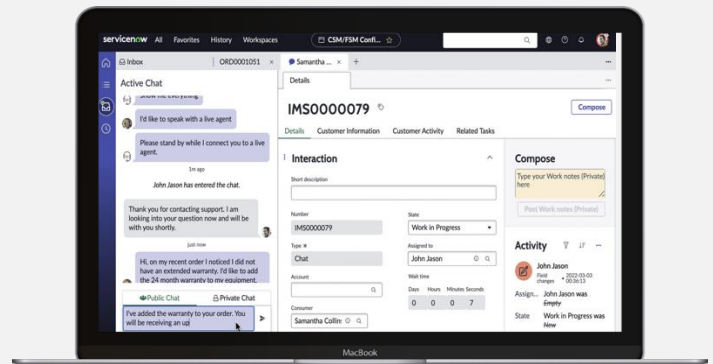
servicenow All Favorites History Workspaces CSM/FSM Confi... ☆

Inbox ORD0001051 × Samantha ... × +

Active Chat

Show me everything

I'd like to speak with a live agent

Please stand by while I connect you to a live agent.

1m ago

John Jason has entered the chat.

Thank you for contacting support. I am looking into your question now and will be with you shortly.

just now

Hi, on my recent order I noticed I did not have an extended warranty. I'd like to add the 24 month warranty to my equipment.

Public Chat Private Chat

I've added the warranty to your order. You will be receiving an up

Details

IMS0000079

Compose

Details Customer Information Customer Activity Related Tasks

Interaction

Short description

Number
IMS0000079

State
Work in Progress

Type *
Chat

Assigned to
John Jason

Account

Wait time
Days Hours Minutes Seconds
0 0 0 7

Consumer
Samantha Collin

Compose

Type your Work notes (Private) here

Post Work notes (Private)

Activity

John Jason
Field changes • 2022-03-03 00:36:13

Assign... John Jason was Empty

State Work in Progress was New

MacBook